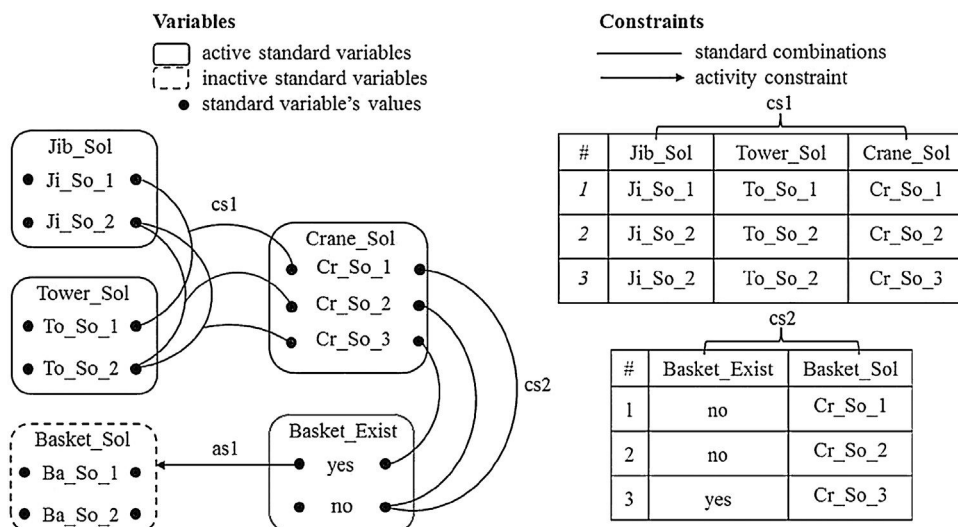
Variables

active standard variables

inactive standard variables

standard variable's values

Constraints

standard combinations

activity constraint

cs1

| # | Jib_Sol | Tower_Sol | Crane_Sol |
|---|---|---|---|
| 1 | Ji_So_1 | To_So_1 | Cr_So_1 |
| 2 | Ji_So_2 | To_So_2 | Cr_So_2 |
| 3 | Ji_So_2 | To_So_2 | Cr_So_3 |

cs2

| # | Basket_Exist | Basket_Sol |
|---|---|---|
| 1 | no | Cr_So_1 |
| 2 | no | Cr_So_2 |
| 3 | yes | Cr_So_3 |

Jib_Sol
Ji_So_1
Ji_So_2

cs1

Crane_Sol
Cr_So_1
Cr_So_2
Cr_So_3

Tower_Sol
To_So_1
To_So_2

cs2

Basket_Sol
Ba_So_1
Ba_So_2

as1

Basket_Exist
yes
no